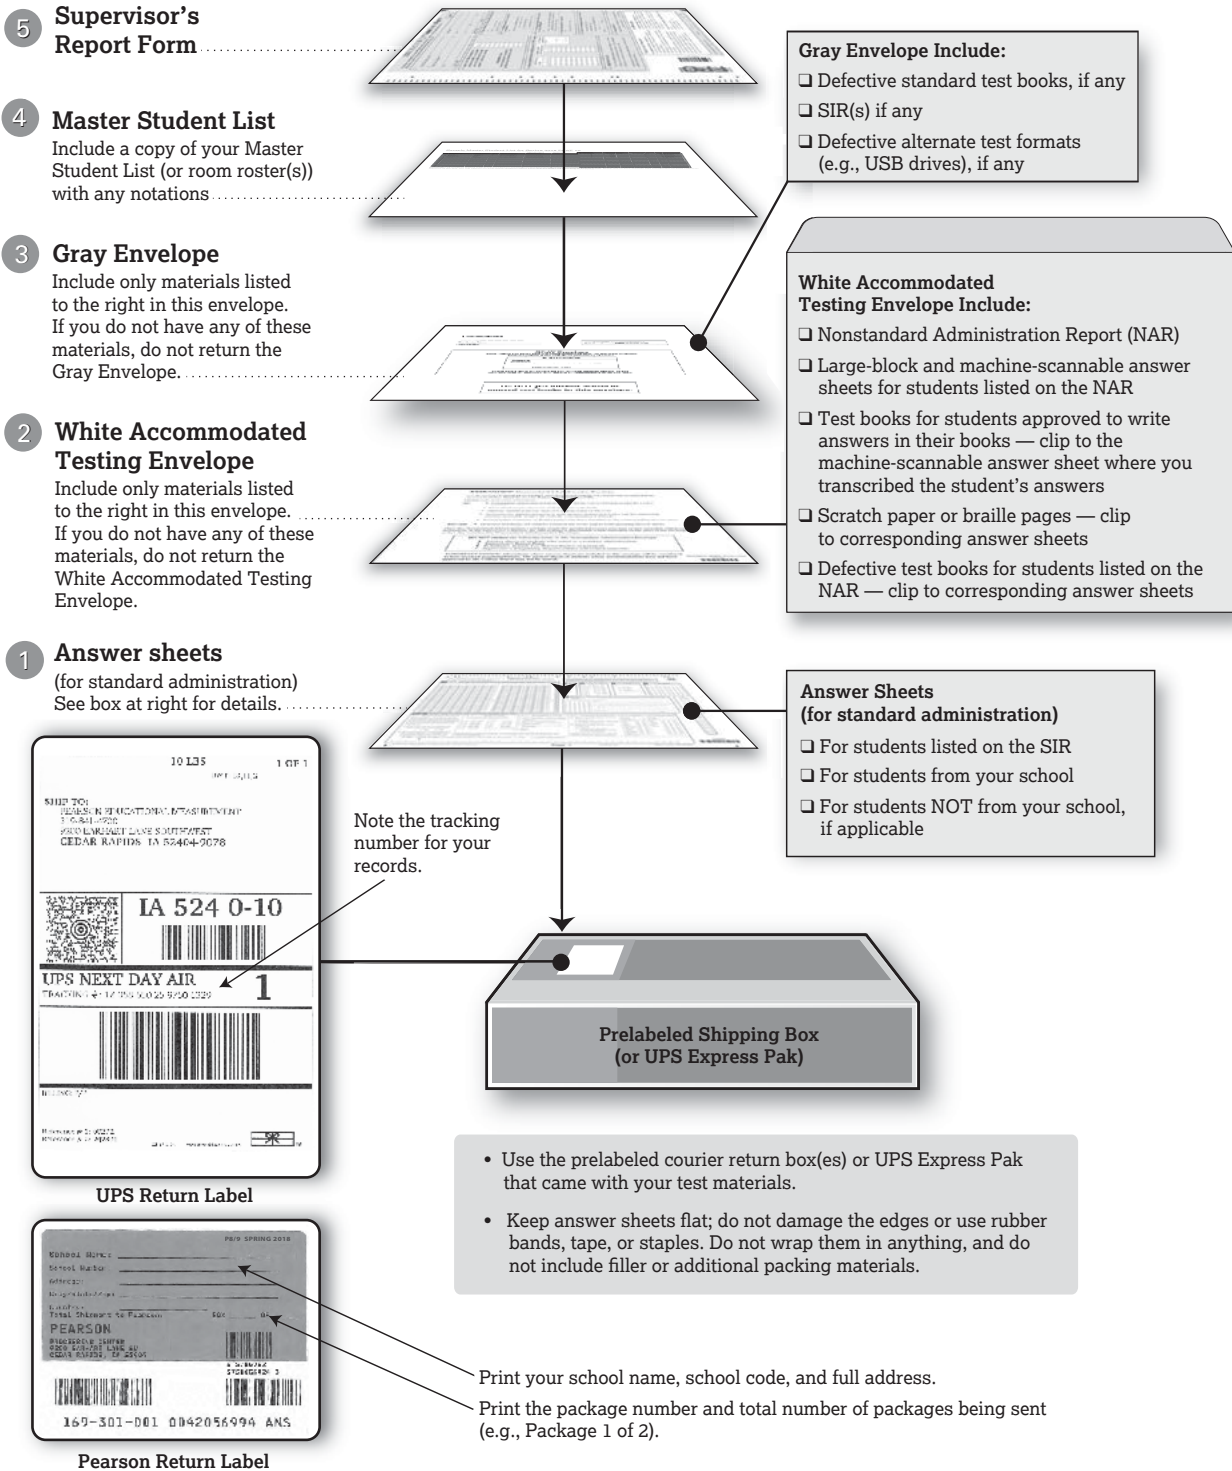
5 Supervisor's Report Form

4 Master Student List
Include a copy of your Master Student List (or room roster(s)) with any notations

3 Gray Envelope
Include only materials listed to the right in this envelope. If you do not have any of these materials, do not return the Gray Envelope.

2 White Accommodated Testing Envelope
Include only materials listed to the right in this envelope. If you do not have any of these materials, do not return the White Accommodated Testing Envelope.

1 Answer sheets
(for standard administration)
See box at right for details.

Gray Envelope Include:
❑ Defective standard test books, if any
❑ SIR(s) if any
❑ Defective alternate test formats (e.g., USB drives), if any

White Accommodated Testing Envelope Include:
❑ Nonstandard Administration Report (NAR)
❑ Large-block and machine-scannable answer sheets for students listed on the NAR
❑ Test books for students approved to write answers in their books — clip to the machine-scannable answer sheet where you transcribed the student's answers
❑ Scratch paper or braille pages — clip to corresponding answer sheets
❑ Defective test books for students listed on the NAR — clip to corresponding answer sheets

Answer Sheets
(for standard administration)
❑ For students listed on the SIR
❑ For students from your school
❑ For students NOT from your school, if applicable

10 LBS 1 OF 1
SHIP TO:
PEARSON EDUCATIONAL MEASUREMENT
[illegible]
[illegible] LANE SOUTHWEST
CEDAR RAPIDS IA 52404-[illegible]
IA 524 0-10
UPS NEXT DAY AIR 1
TRACKING #: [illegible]
BILLING: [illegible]

Note the tracking number for your records.

UPS Return Label

Prelabeled Shipping Box (or UPS Express Pak)

• Use the prelabeled courier return box(es) or UPS Express Pak that came with your test materials.
• Keep answer sheets flat; do not damage the edges or use rubber bands, tape, or staples. Do not wrap them in anything, and do not include filler or additional packing materials.

P8/9 SPRING 2018
School Name
School Number
Address
Total Shipments to Pearson BOX OF
PEARSON
169-301-001 0042056994 ANS

Pearson Return Label

Print your school name, school code, and full address.
Print the package number and total number of packages being sent (e.g., Package 1 of 2).